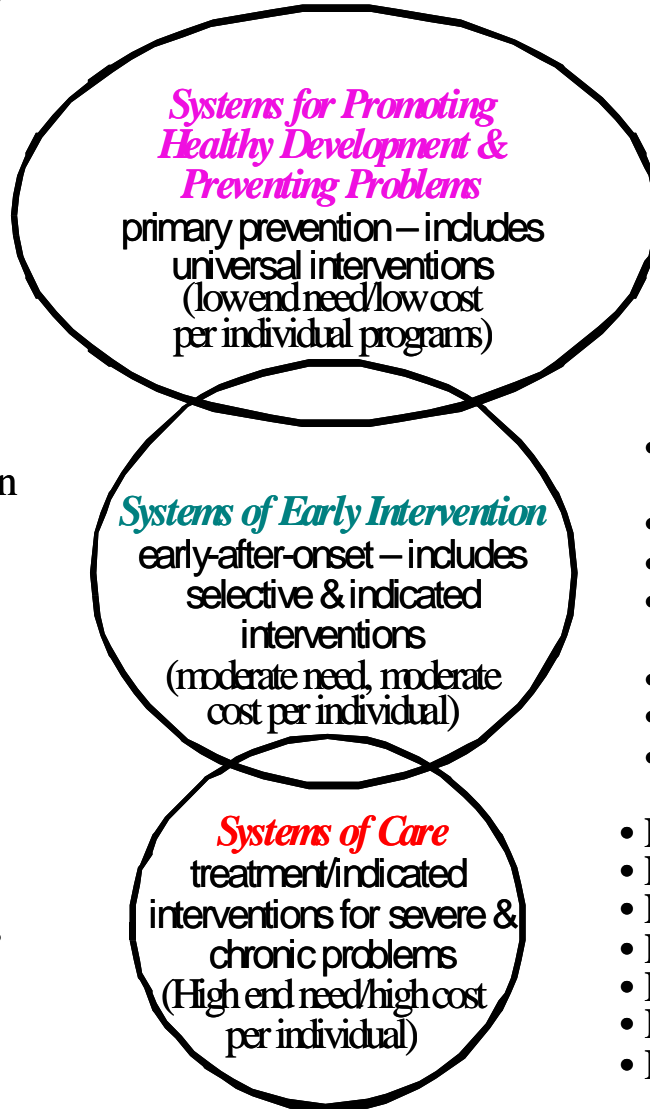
Systems for Promoting Healthy Development & Preventing Problems
primary prevention – includes universal interventions
(low end need/low cost per individual programs)

n

Systems of Early Intervention
early-after-onset – includes selective & indicated interventions
(moderate need, moderate cost per individual)

Systems of Care
treatment/indicated interventions for severe & chronic problems
(High end need/high cost per individual)